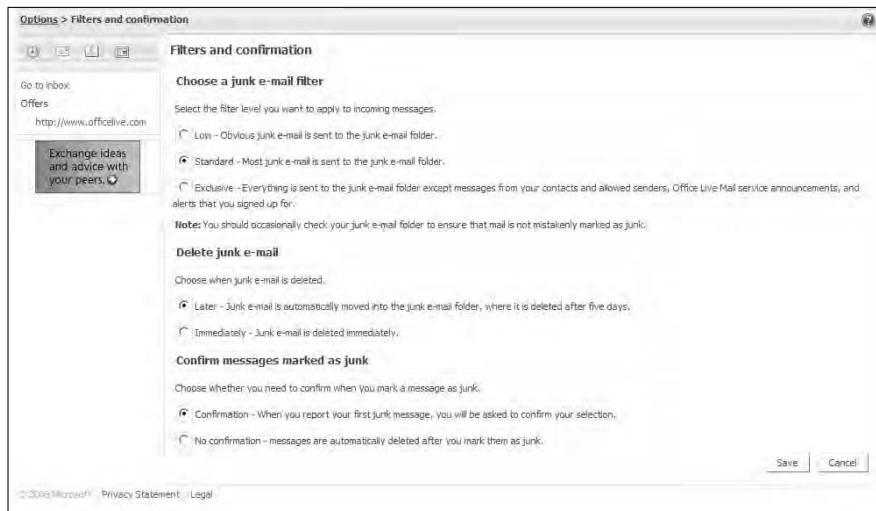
Options > Filters and confirmation

Go to inbox
Offers
http://www.officelive.com

Exchange ideas and advice with your peers.

Filters and confirmation

Choose a junk e-mail filter

Select the filter level you want to apply to incoming messages.

Low - Obvious junk e-mail is sent to the junk e-mail folder.

Standard - Most junk e-mail is sent to the junk e-mail folder.

Exclusive - Everything is sent to the junk e-mail folder except messages from your contacts and allowed senders, Office Live Mail service announcements, and alerts that you signed up for.

Note: You should occasionally check your junk e-mail folder to ensure that mail is not mistakenly marked as junk.

Delete junk e-mail

Choose when junk e-mail is deleted.

Later - Junk e-mail is automatically moved into the junk e-mail folder, where it is deleted after five days.

Immediately - Junk e-mail is deleted immediately.

Confirm messages marked as junk

Choose whether you need to confirm when you mark a message as junk.

Confirmation - When you report your first junk message, you will be asked to confirm your selection.

No confirmation - messages are automatically deleted after you mark them as junk.

Save Cancel

© 2008 Microsoft Privacy Statement Legal